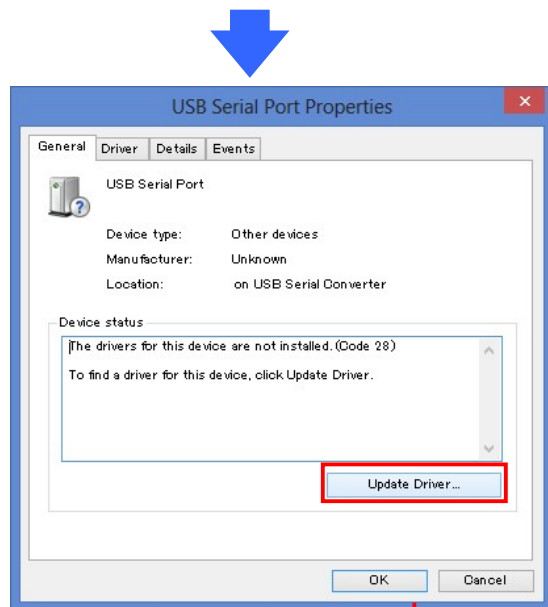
USB Serial Port Properties

General Driver Details Events

USB Serial Port

Device type: Other devices

Manufacturer: Unknown

Location: on USB Serial Converter

Device status

The drivers for this device are not installed. (Code 28)

To find a driver for this device, click Update Driver.

Update Driver...

OK Cancel